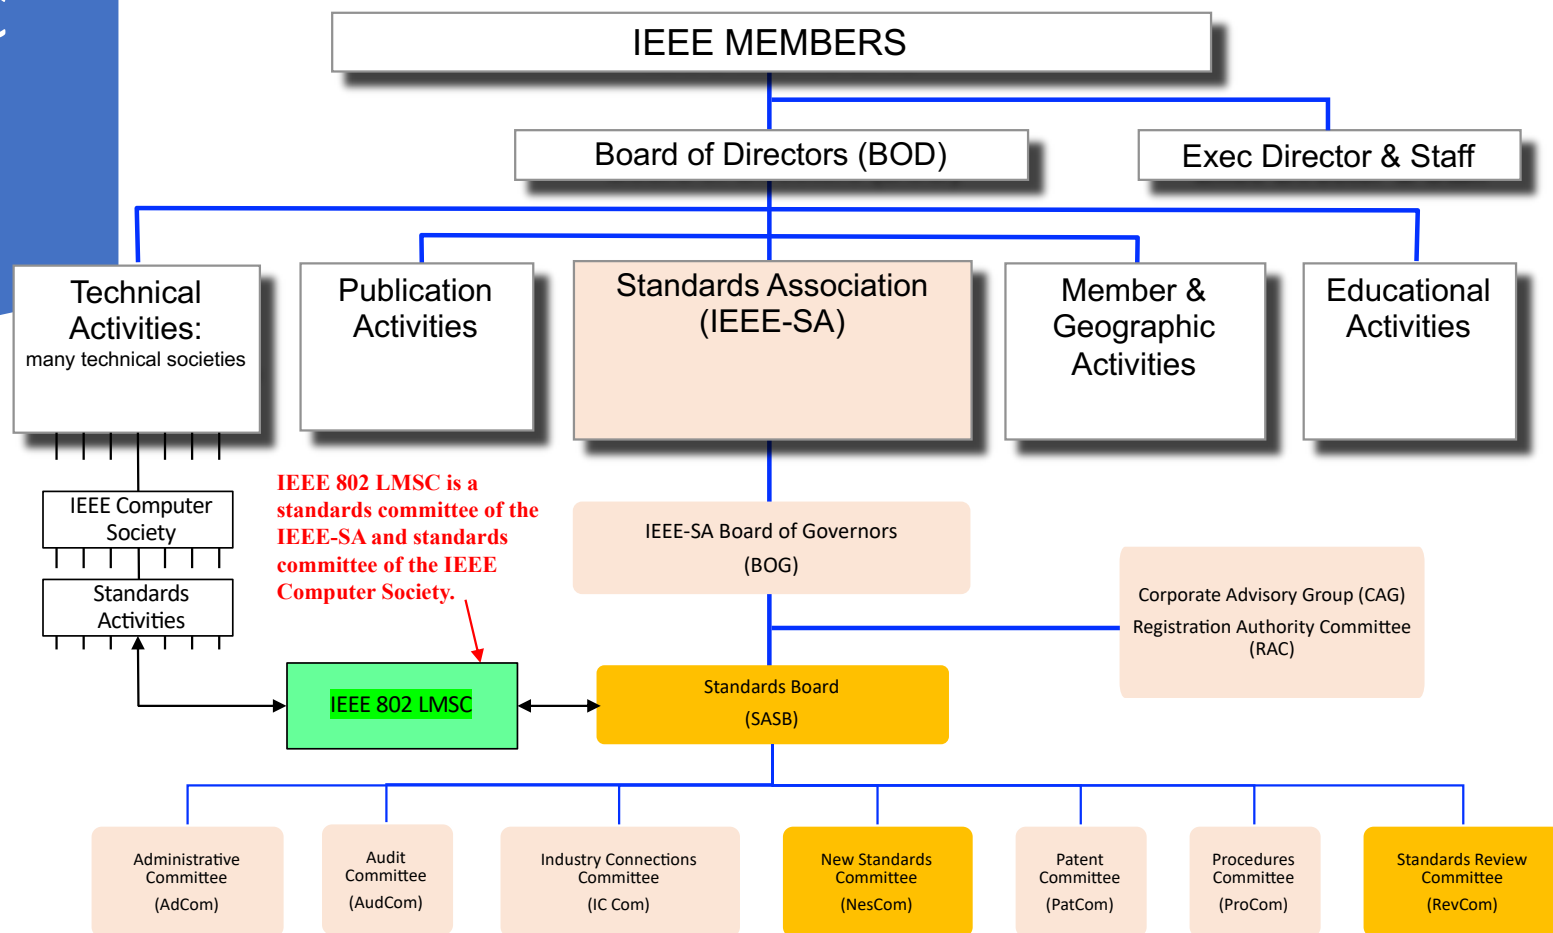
IEEE MEMBERS

Board of Directors (BOD)

Exec Director & Staff

Technical Activities: many technical societies

Publication Activities

Standards Association (IEEE-SA)

Member & Geographic Activities

Educational Activities

IEEE Computer Society

Standards Activities

IEEE 802 LMSC is a standards committee of the IEEE-SA and standards committee of the IEEE Computer Society.

IEEE-SA Board of Governors (BOG)

Corporate Advisory Group (CAG)
Registration Authority Committee (RAC)

IEEE 802 LMSC

Standards Board (SASB)

Administrative Committee (AdCom)

Audit Committee (AudCom)

Industry Connections Committee (IC Com)

New Standards Committee (NesCom)

Patent Committee (PatCom)

Procedures Committee (ProCom)

Standards Review Committee (RevCom)